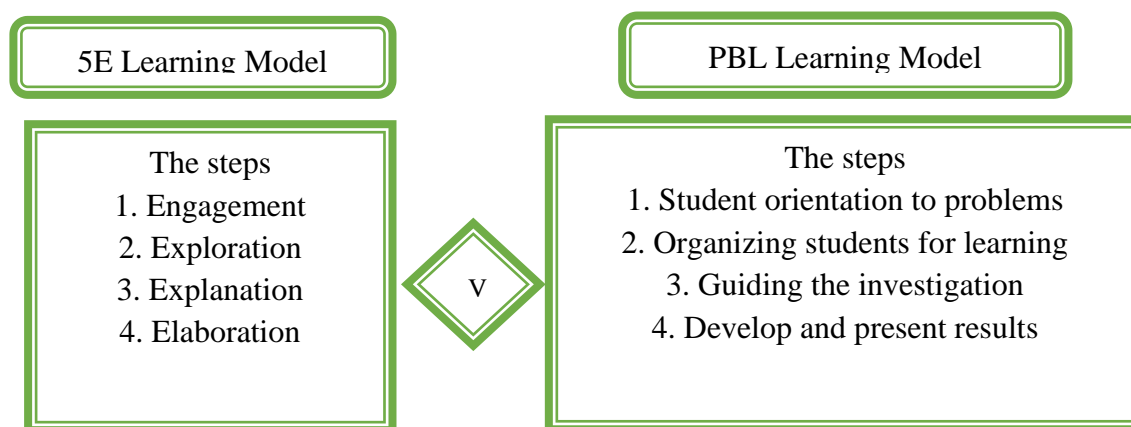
5E Learning Model

PBL Learning Model

The steps
1. Engagement
2. Exploration
3. Explanation
4. Elaboration

V

The steps
1. Student orientation to problems
2. Organizing students for learning
3. Guiding the investigation
4. Develop and present results